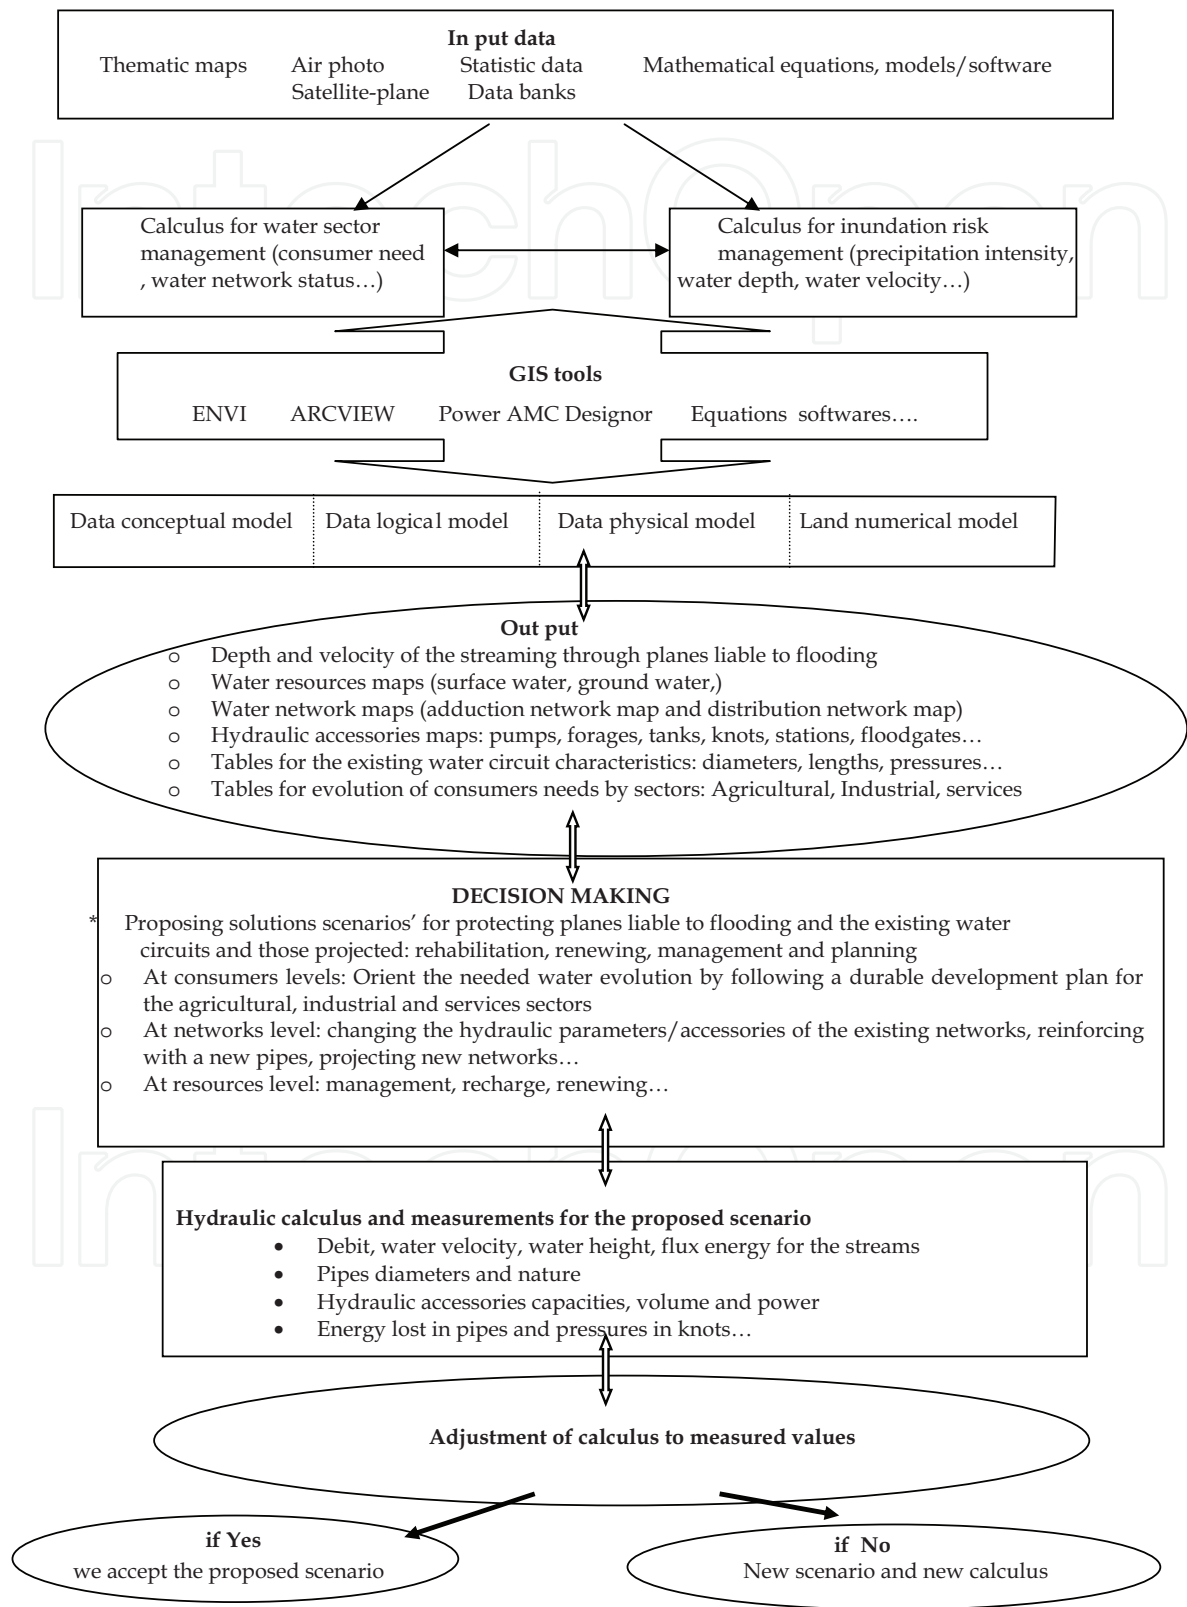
**In put data**

Thematic maps Air photo Statistic data Mathematical equations, models/software
Satellite-plane Data banks

Calculus for water sector management (consumer need , water network status…)

Calculus for inundation risk management (precipitation intensity, water depth, water velocity…)

**GIS tools**

ENVI ARCVIEW Power AMC Designor Equations softwares….

| Data conceptual model | Data logica1 model | Data physical model | Land numerical model |
|---|---|---|---|

**Out put**

o Depth and velocity of the streaming through planes liable to flooding
o Water resources maps (surface water, ground water,)
o Water network maps (adduction network map and distribution network map)
o Hydraulic accessories maps: pumps, forages, tanks, knots, stations, floodgates…
o Tables for the existing water circuit characteristics: diameters, lengths, pressures…
o Tables for evolution of consumers needs by sectors: Agricultural, Industrial, services

**DECISION MAKING**

* Proposing solutions scenarios' for protecting planes liable to flooding and the existing water circuits and those projected: rehabilitation, renewing, management and planning
o At consumers levels: Orient the needed water evolution by following a durable development plan for the agricultural, industrial and services sectors
o At networks level: changing the hydraulic parameters/accessories of the existing networks, reinforcing with a new pipes, projecting new networks…
o At resources level: management, recharge, renewing…

**Hydraulic calculus and measurements for the proposed scenario**

• Debit, water velocity, water height, flux energy for the streams
• Pipes diameters and nature
• Hydraulic accessories capacities, volume and power
• Energy lost in pipes and pressures in knots…

**Adjustment of calculus to measured values**

**if Yes**
we accept the proposed scenario

**if No**
New scenario and new calculus